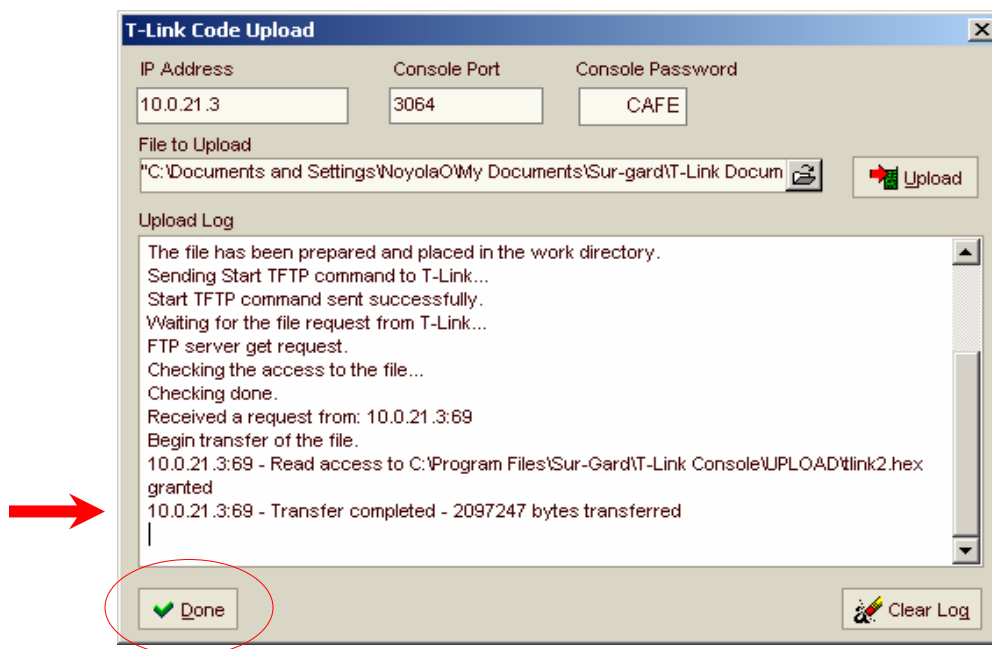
T-Link Code Upload

IP Address
10.0.21.3

Console Port
3064

Console Password
CAFE

File to Upload
"C:\Documents and Settings\NoyolaO\My Documents\Sur-gard\T-Link Docum

Upload

Upload Log

The file has been prepared and placed in the work directory.
Sending Start TFTP command to T-Link...
Start TFTP command sent successfully.
Waiting for the file request from T-Link...
FTP server get request.
Checking the access to the file...
Checking done.
Received a request from: 10.0.21.3:69
Begin transfer of the file.
10.0.21.3:69 - Read access to C:\Program Files\Sur-Gard\T-Link Console\UPLOAD\tlink2.hex granted
10.0.21.3:69 - Transfer completed - 2097247 bytes transferred

Done

Clear Log